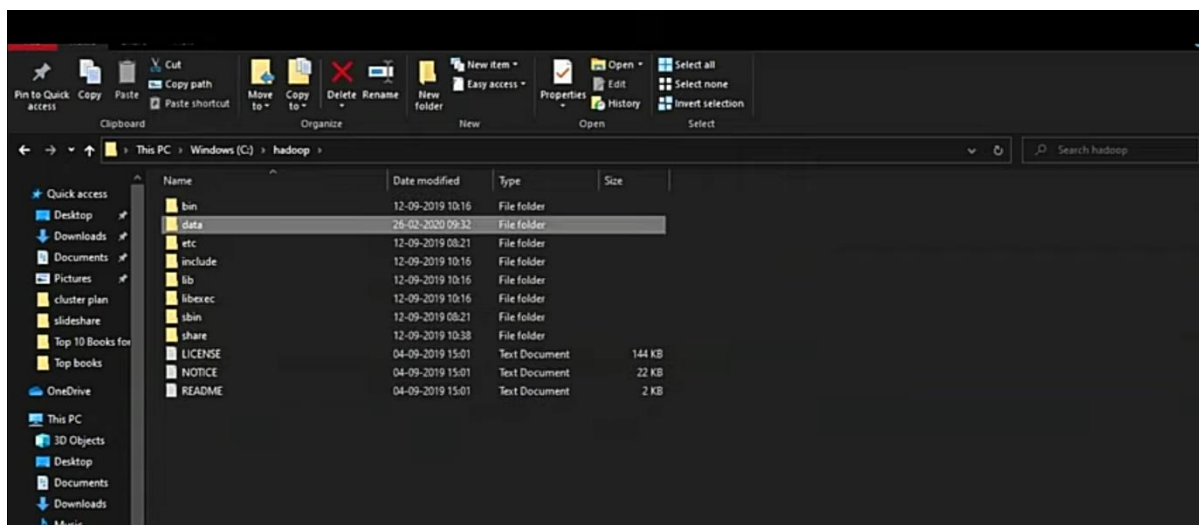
Pin to Quick access
Copy
Paste
Cut
Copy path
Paste shortcut
Clipboard
Move to
Copy to
Delete
Rename
Organize
New folder
New item
Easy access
New
Properties
Open
Edit
History
Open
Select all
Select none
Invert selection
Select

This PC > Windows (C:) > hadoop >
Search hadoop

Quick access
Desktop
Downloads
Documents
Pictures
cluster plan
slideshare
Top 10 Books fo
Top books
OneDrive
This PC
3D Objects
Desktop
Documents
Downloads
Music

| Name | Date modified | Type | Size |
|---|---|---|---|
| bin | 12-09-2019 10:16 | File folder | |
| data | 26-02-2020 09:32 | File folder | |
| etc | 12-09-2019 08:21 | File folder | |
| include | 12-09-2019 10:16 | File folder | |
| lib | 12-09-2019 10:16 | File folder | |
| libexec | 12-09-2019 10:16 | File folder | |
| sbin | 12-09-2019 08:21 | File folder | |
| share | 12-09-2019 10:38 | File folder | |
| LICENSE | 04-09-2019 15:01 | Text Document | 144 KB |
| NOTICE | 04-09-2019 15:01 | Text Document | 22 KB |
| README | 04-09-2019 15:01 | Text Document | 2 KB |